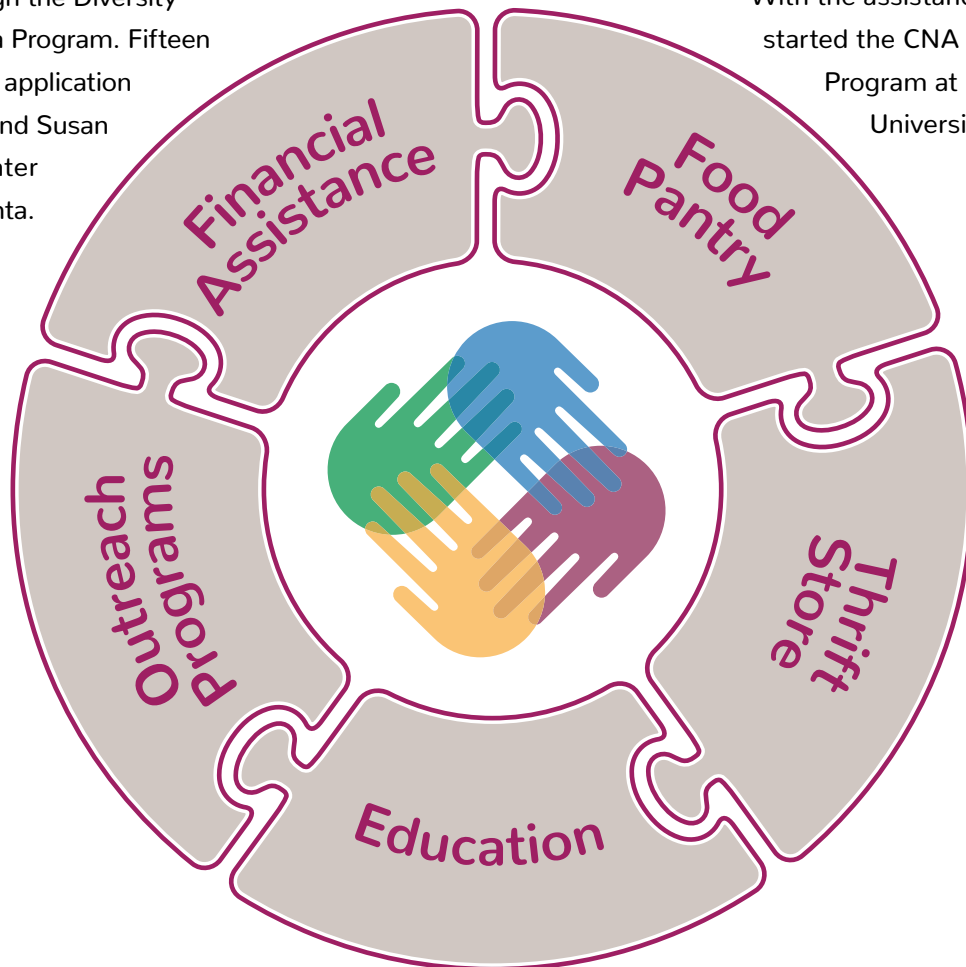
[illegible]gh the Diversity
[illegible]n Program. Fifteen
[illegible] application
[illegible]nd Susan
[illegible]nter
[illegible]nta.

With the assistanc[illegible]
started the CNA
Program at
Universi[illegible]

Financial Assistance

Food Pantry

Outreach Programs

Thrift Store

Education